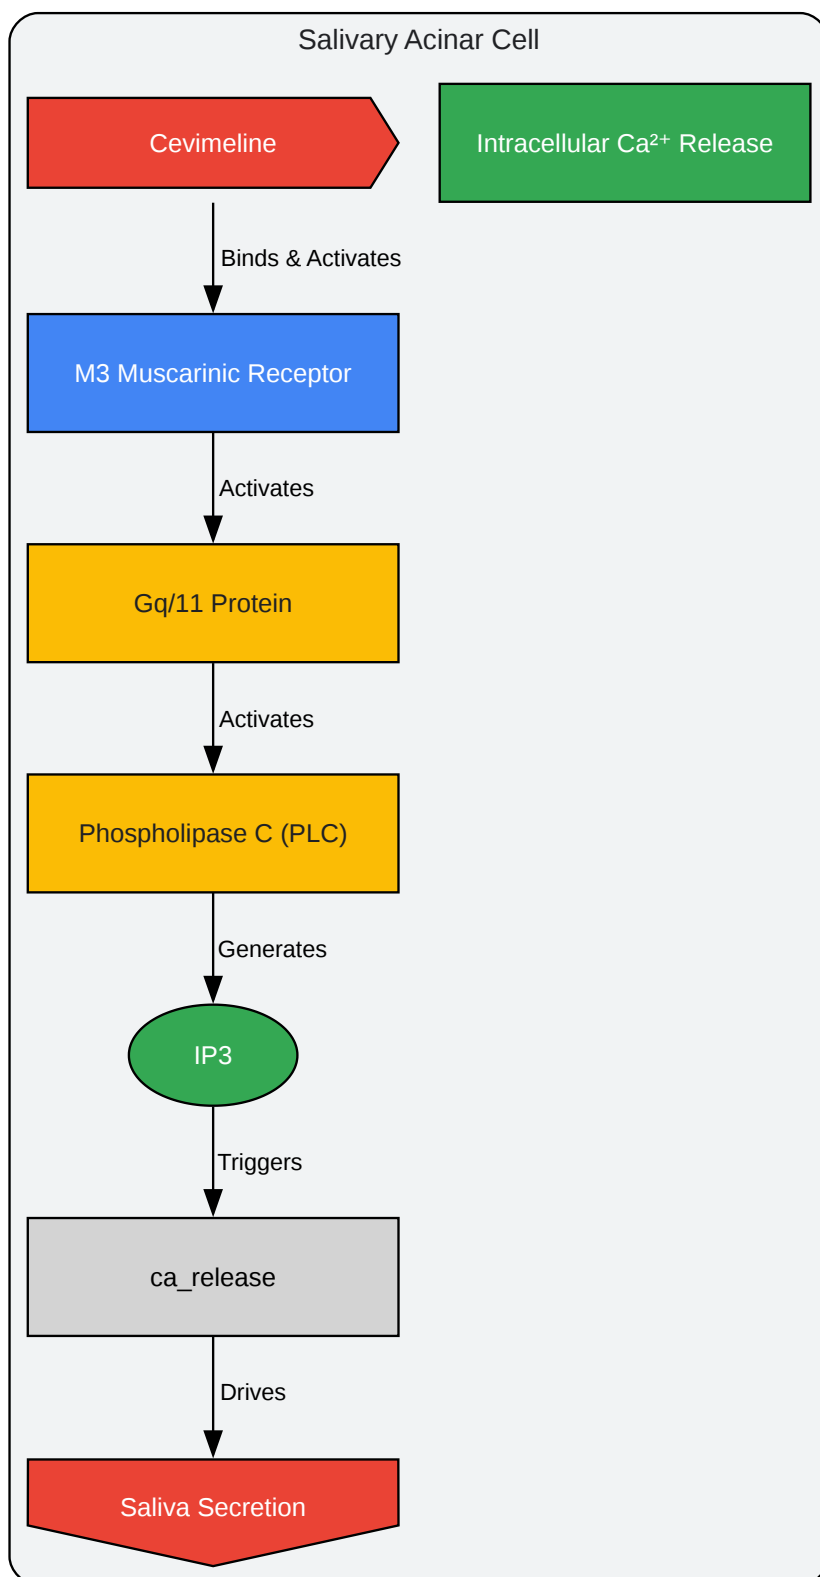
Salivary Acinar Cell

Cevimeline

Intracellular Ca²⁺ Release

Binds & Activates

M3 Muscarinic Receptor

Activates

Gq/11 Protein

Activates

Phospholipase C (PLC)

Generates

IP3

Triggers

ca_release

Drives

Saliva Secretion